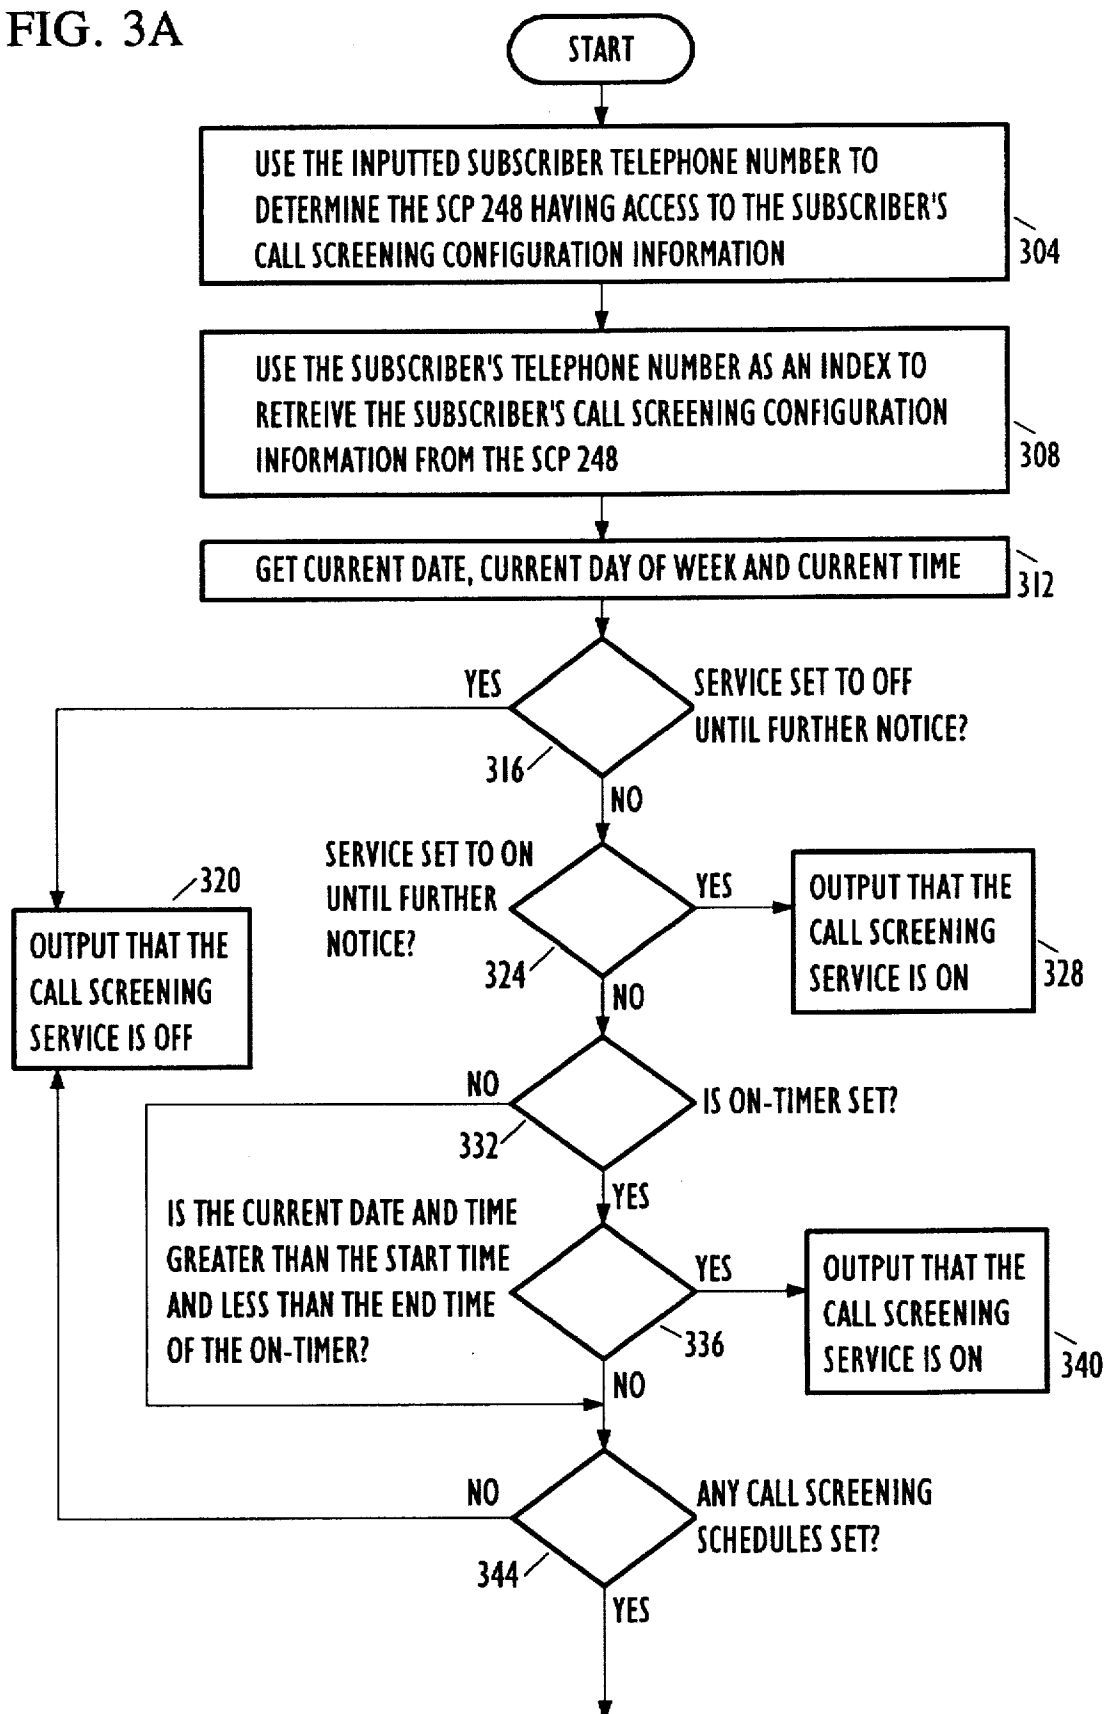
FIG. 3A

START

USE THE INPUTTED SUBSCRIBER TELEPHONE NUMBER TO DETERMINE THE SCP 248 HAVING ACCESS TO THE SUBSCRIBER'S CALL SCREENING CONFIGURATION INFORMATION

304

USE THE SUBSCRIBER'S TELEPHONE NUMBER AS AN INDEX TO RETREIVE THE SUBSCRIBER'S CALL SCREENING CONFIGURATION INFORMATION FROM THE SCP 248

308

GET CURRENT DATE, CURRENT DAY OF WEEK AND CURRENT TIME

312

YES

SERVICE SET TO OFF UNTIL FURTHER NOTICE?

316

NO

SERVICE SET TO ON UNTIL FURTHER NOTICE?

320

YES

OUTPUT THAT THE CALL SCREENING SERVICE IS ON

328

OUTPUT THAT THE CALL SCREENING SERVICE IS OFF

324

NO

NO

IS ON-TIMER SET?

332

YES

IS THE CURRENT DATE AND TIME GREATER THAN THE START TIME AND LESS THAN THE END TIME OF THE ON-TIMER?

YES

OUTPUT THAT THE CALL SCREENING SERVICE IS ON

336

340

NO

NO

ANY CALL SCREENING SCHEDULES SET?

344

YES